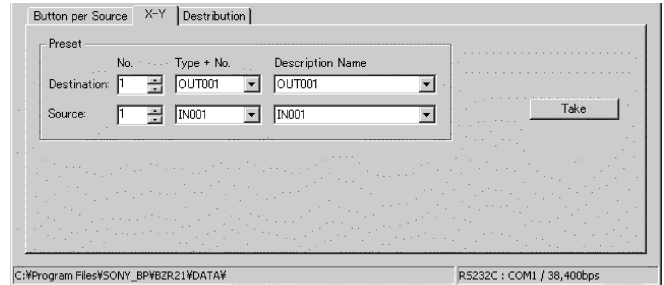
Button per Source | X-Y | Destribution

Preset

| | No. | Type + No. | Description Name |
|---|---|---|---|
| Destination: | 1 | OUT001 | OUT001 |
| Source: | 1 | IN001 | IN001 |

Take

C:¥Program Files¥SONY_BP¥BZR21¥DATA¥

RS232C : COM1 / 38,400bps